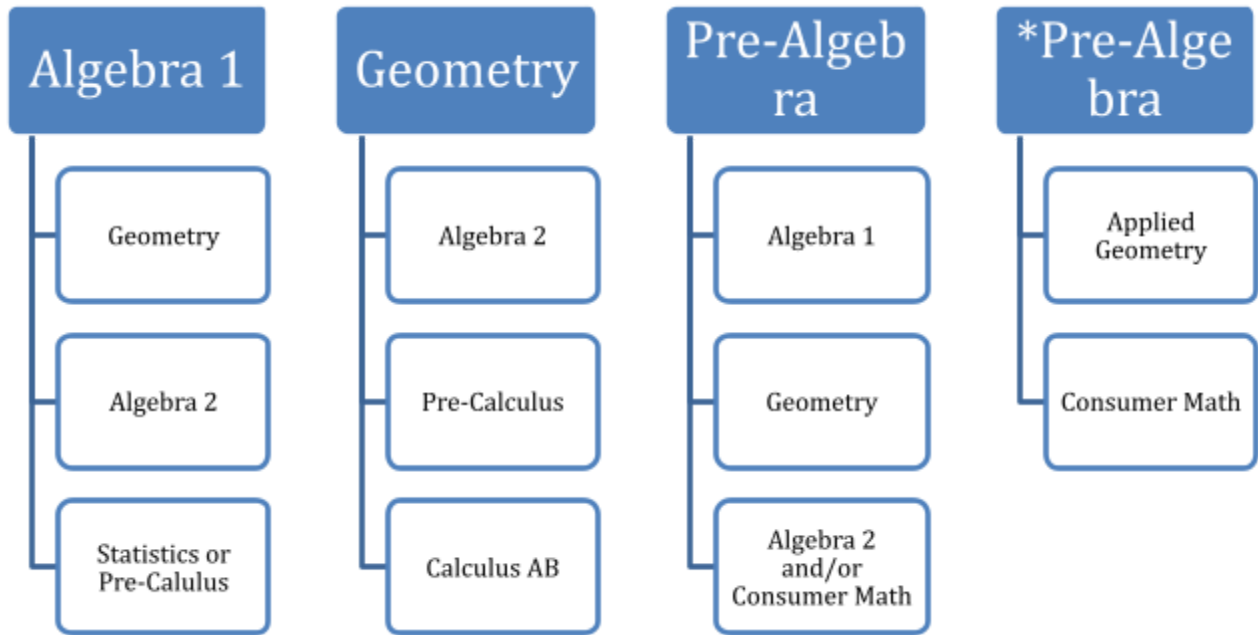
Algebra 1

Geometry

Algebra 2

Statistics or Pre-Calulus

Geometry

Algebra 2

Pre-Calculus

Calculus AB

Pre-Algebra

Algebra 1

Geometry

Algebra 2 and/or Consumer Math

*Pre-Algebra

Applied Geometry

Consumer Math